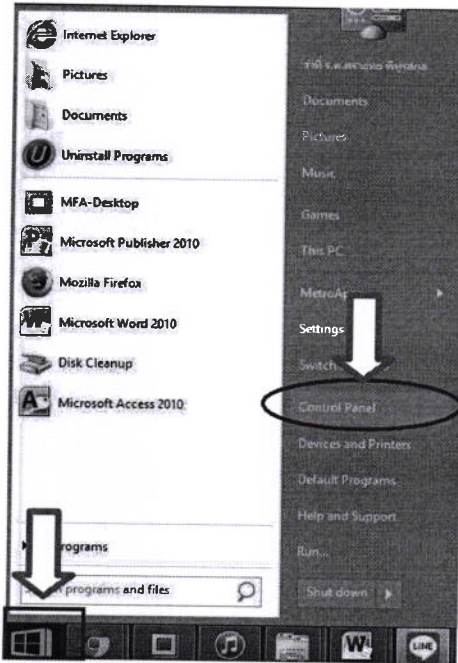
Internet Explorer
Pictures
Documents
Uninstall Programs
MFA-Desktop
Microsoft Publisher 2010
Mozilla Firefox
Microsoft Word 2010
Disk Cleanup
Microsoft Access 2010
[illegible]rograms
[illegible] programs and files

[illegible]
Documents
Pictures
Music
Games
This PC
MetroAp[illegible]
Settings
Switch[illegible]
Control Panel
Devices and Printers
Default Programs
Help and Support
Run...
Shut down